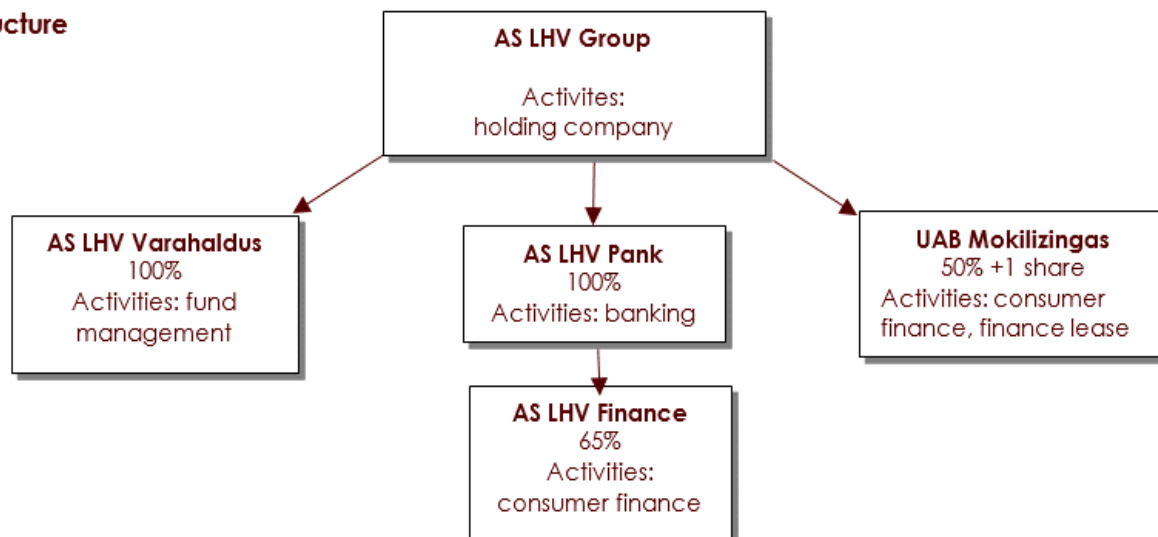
ucture

AS LHV Group

Activites: holding company

AS LHV Varahaldus
100%
Activities: fund management

AS LHV Pank
100%
Activities: banking

UAB Mokilizingas
50% +1 share
Activities: consumer finance, finance lease

AS LHV Finance
65%
Activities: consumer finance